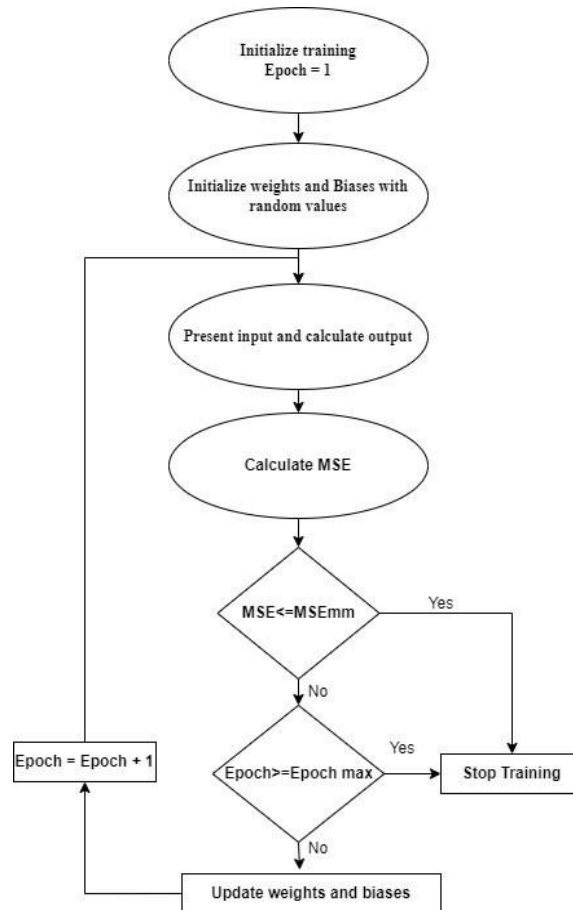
Initialize training
Epoch = 1

Initialize weights and Biases with random values

Present input and calculate output

Calculate MSE

MSE<=MSEmm

Yes

No

Epoch = Epoch + 1

Epoch>=Epoch max

Yes

Stop Training

No

Update weights and biases